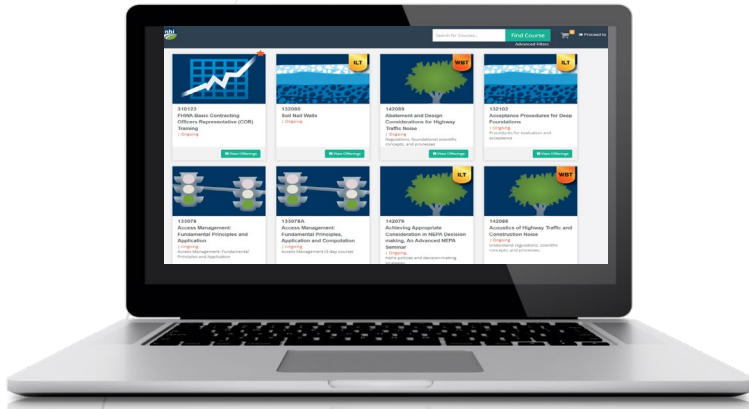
nhi

Search for Courses...

Find Course

Advanced Filters

Proceed to

310123
FHWA Basic Contracting Officers Representative (COR) Training
Ongoing

View Offerings

ILT

132080
Soil Nail Walls
Ongoing

View Offerings

WBT

142089
Abatement and Design Considerations for Highway Traffic Noise
Ongoing
Regulations, foundational scientific concepts, and processes

View Offerings

ILT

132102
Acceptance Procedures for Deep Foundations
Ongoing
Procedures for evaluation and acceptance

View Offerings

133078
Access Management: Fundamental Principles and Application
Ongoing
Access Management: Fundamental Principles and Application

133078A
Access Management: Fundamental Principles, Application and Computation
Ongoing
Access Management (3 day course)

ILT

142078
Achieving Appropriate Consideration in NEPA Decision making, An Advanced NEPA Seminar
Ongoing
NEPA policies and decision-making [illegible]

WBT

142068
Acoustics of Highway Traffic and Construction Noise
Ongoing
Understand regulations, scientific concepts, and processes